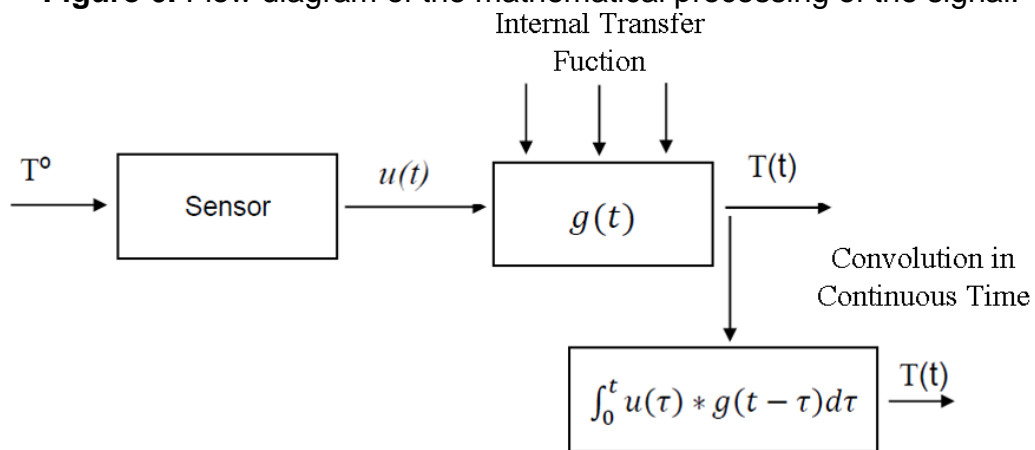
Figure 3. Flow diagram of the mathematical processing of the signal.

Internal Transfer Fuction

T°

Sensor

$u(t)$

$g(t)$

T(t)

Convolution in Continuous Time

$\int_0^t u(\tau) * g(t-\tau) d\tau$

T(t)